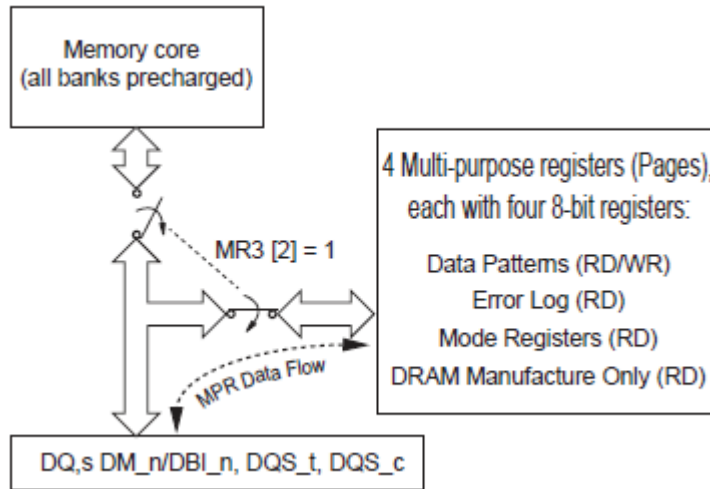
Memory core
(all banks precharged)

MR3 [2] = 1

4 Multi-purpose registers (Pages), each with four 8-bit registers:

Data Patterns (RD/WR)
Error Log (RD)
Mode Registers (RD)
DRAM Manufacture Only (RD)

MPR Data Flow

DQ,s DM_n/DBI_n, DQS_t, DQS_c